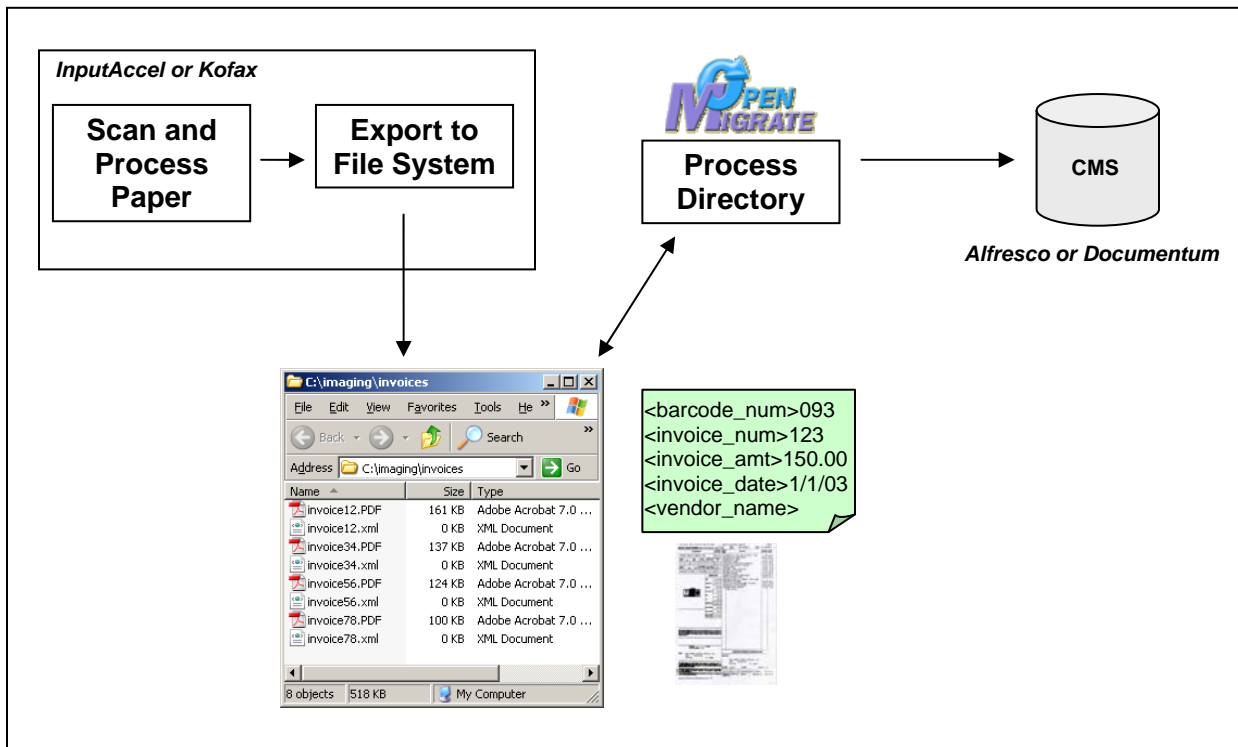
InputAccel or Kofax

Scan and Process Paper

Export to File System

OPEN MIGRATE

Process Directory

CMS

Alfresco or Documentum

C:\imaging\invoices

File Edit View Favorites Tools He »

Back Search

Address C:\imaging\invoices Go

| Name | Size | Type |
|---|---|---|
| invoice12.PDF | 161 KB | Adobe Acrobat 7.0 ... |
| invoice12.xml | 0 KB | XML Document |
| invoice34.PDF | 137 KB | Adobe Acrobat 7.0 ... |
| invoice34.xml | 0 KB | XML Document |
| invoice56.PDF | 124 KB | Adobe Acrobat 7.0 ... |
| invoice56.xml | 0 KB | XML Document |
| invoice78.PDF | 100 KB | Adobe Acrobat 7.0 ... |
| invoice78.xml | 0 KB | XML Document |

8 objects 518 KB My Computer

<barcode_num>093
<invoice_num>123
<invoice_amt>150.00
<invoice_date>1/1/03
<vendor_name>